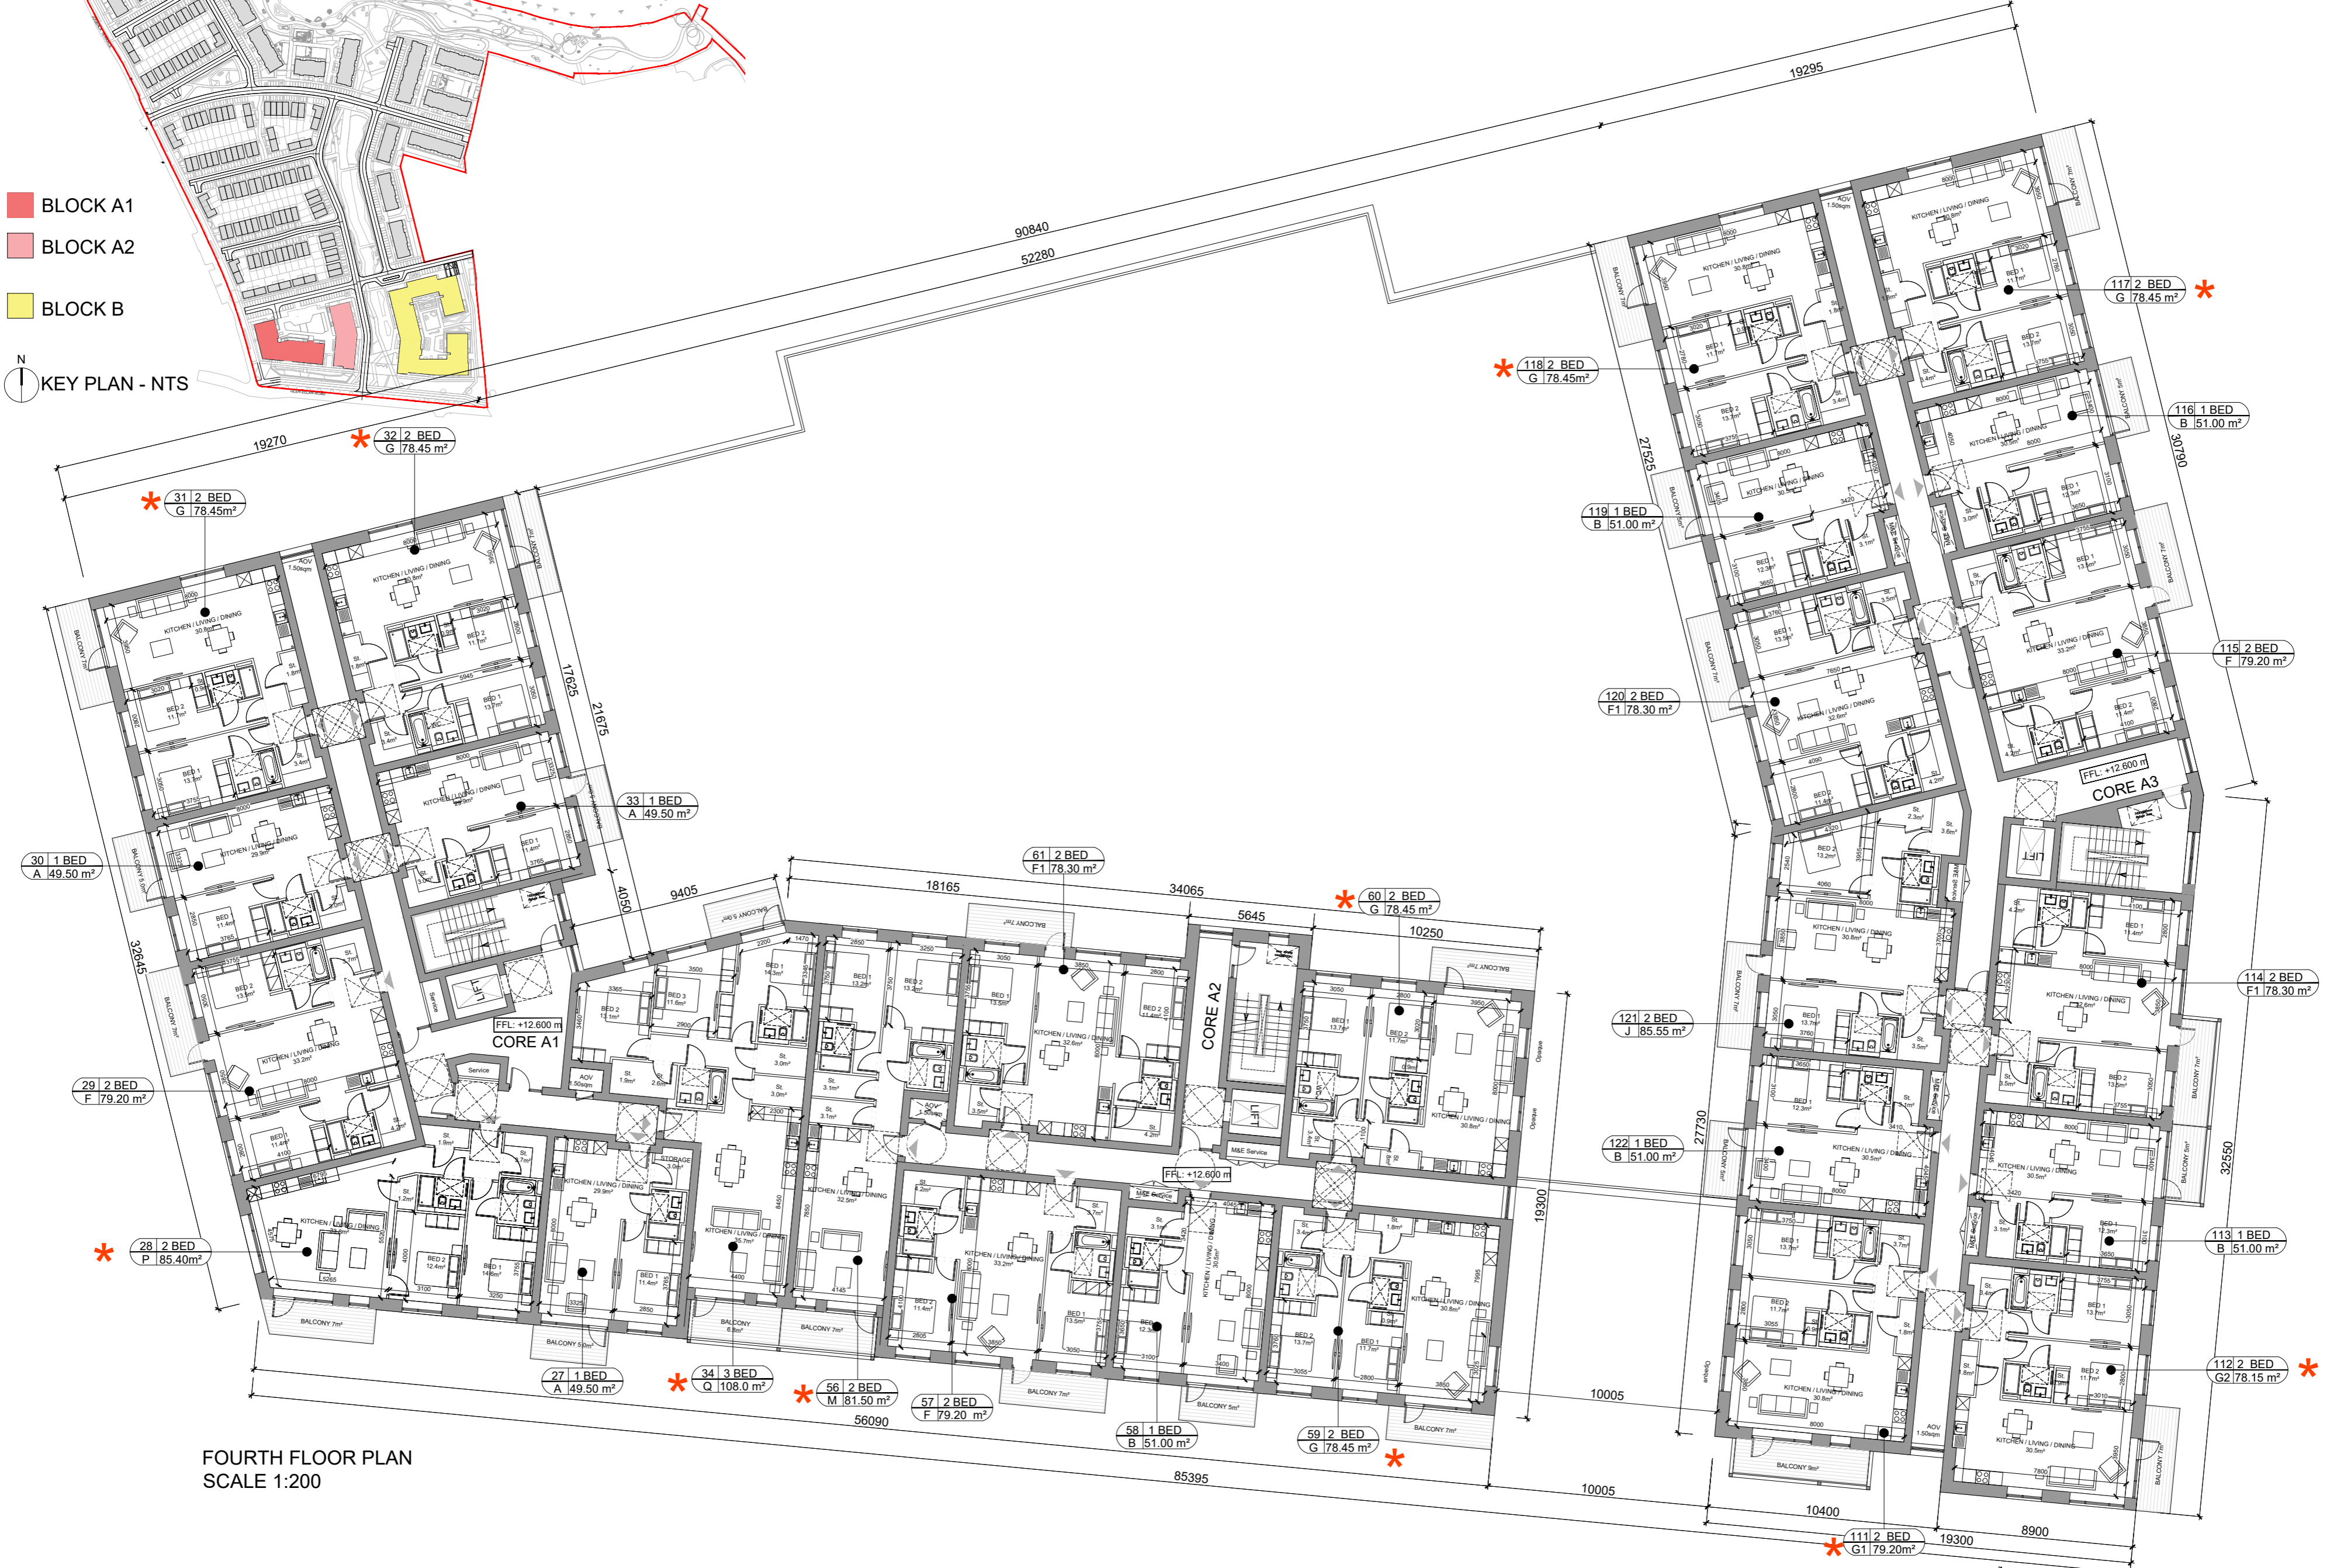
BLOCK A1
BLOCK A2
BLOCK B
N
KEY PLAN - NTS

90840
52280
19295
19270

32 2 BED
G 78.45 m²

31 2 BED
G 78.45m²

30 1 BED
A 49.50 m²

29 2 BED
F 79.20 m²

28 2 BED
P 85.40m²

33 1 BED
A 49.50 m²

17625
21675
32645
4050
9405

CORE A1
FFL: +12.600 m

61 2 BED
F1 78.30 m²

60 2 BED
G 78.45 m²

18165
34065
5645
10250

CORE A2
FFL: +12.600 m

27 1 BED
A 49.50 m²

34 3 BED
Q 108.0 m²

56 2 BED
M 81.50 m²

57 2 BED
F 79.20 m²

58 1 BED
B 51.00 m²

59 2 BED
G 78.45 m²

56090
85395
10005
10005
19300

118 2 BED
G 78.45m²

117 2 BED
G 78.45 m²

116 1 BED
B 51.00 m²

119 1 BED
B 51.00 m²

115 2 BED
F 79.20 m²

120 2 BED
F1 78.30 m²

27525
30790

CORE A3
FFL: +12.600 m

114 2 BED
F1 78.30 m²

121 2 BED
J 85.55 m²

122 1 BED
B 51.00 m²

113 1 BED
B 51.00 m²

112 2 BED
G2 78.15 m²

111 2 BED
G1 79.20m²

27730
32550
10400
19300
8900

FOURTH FLOOR PLAN
SCALE 1:200